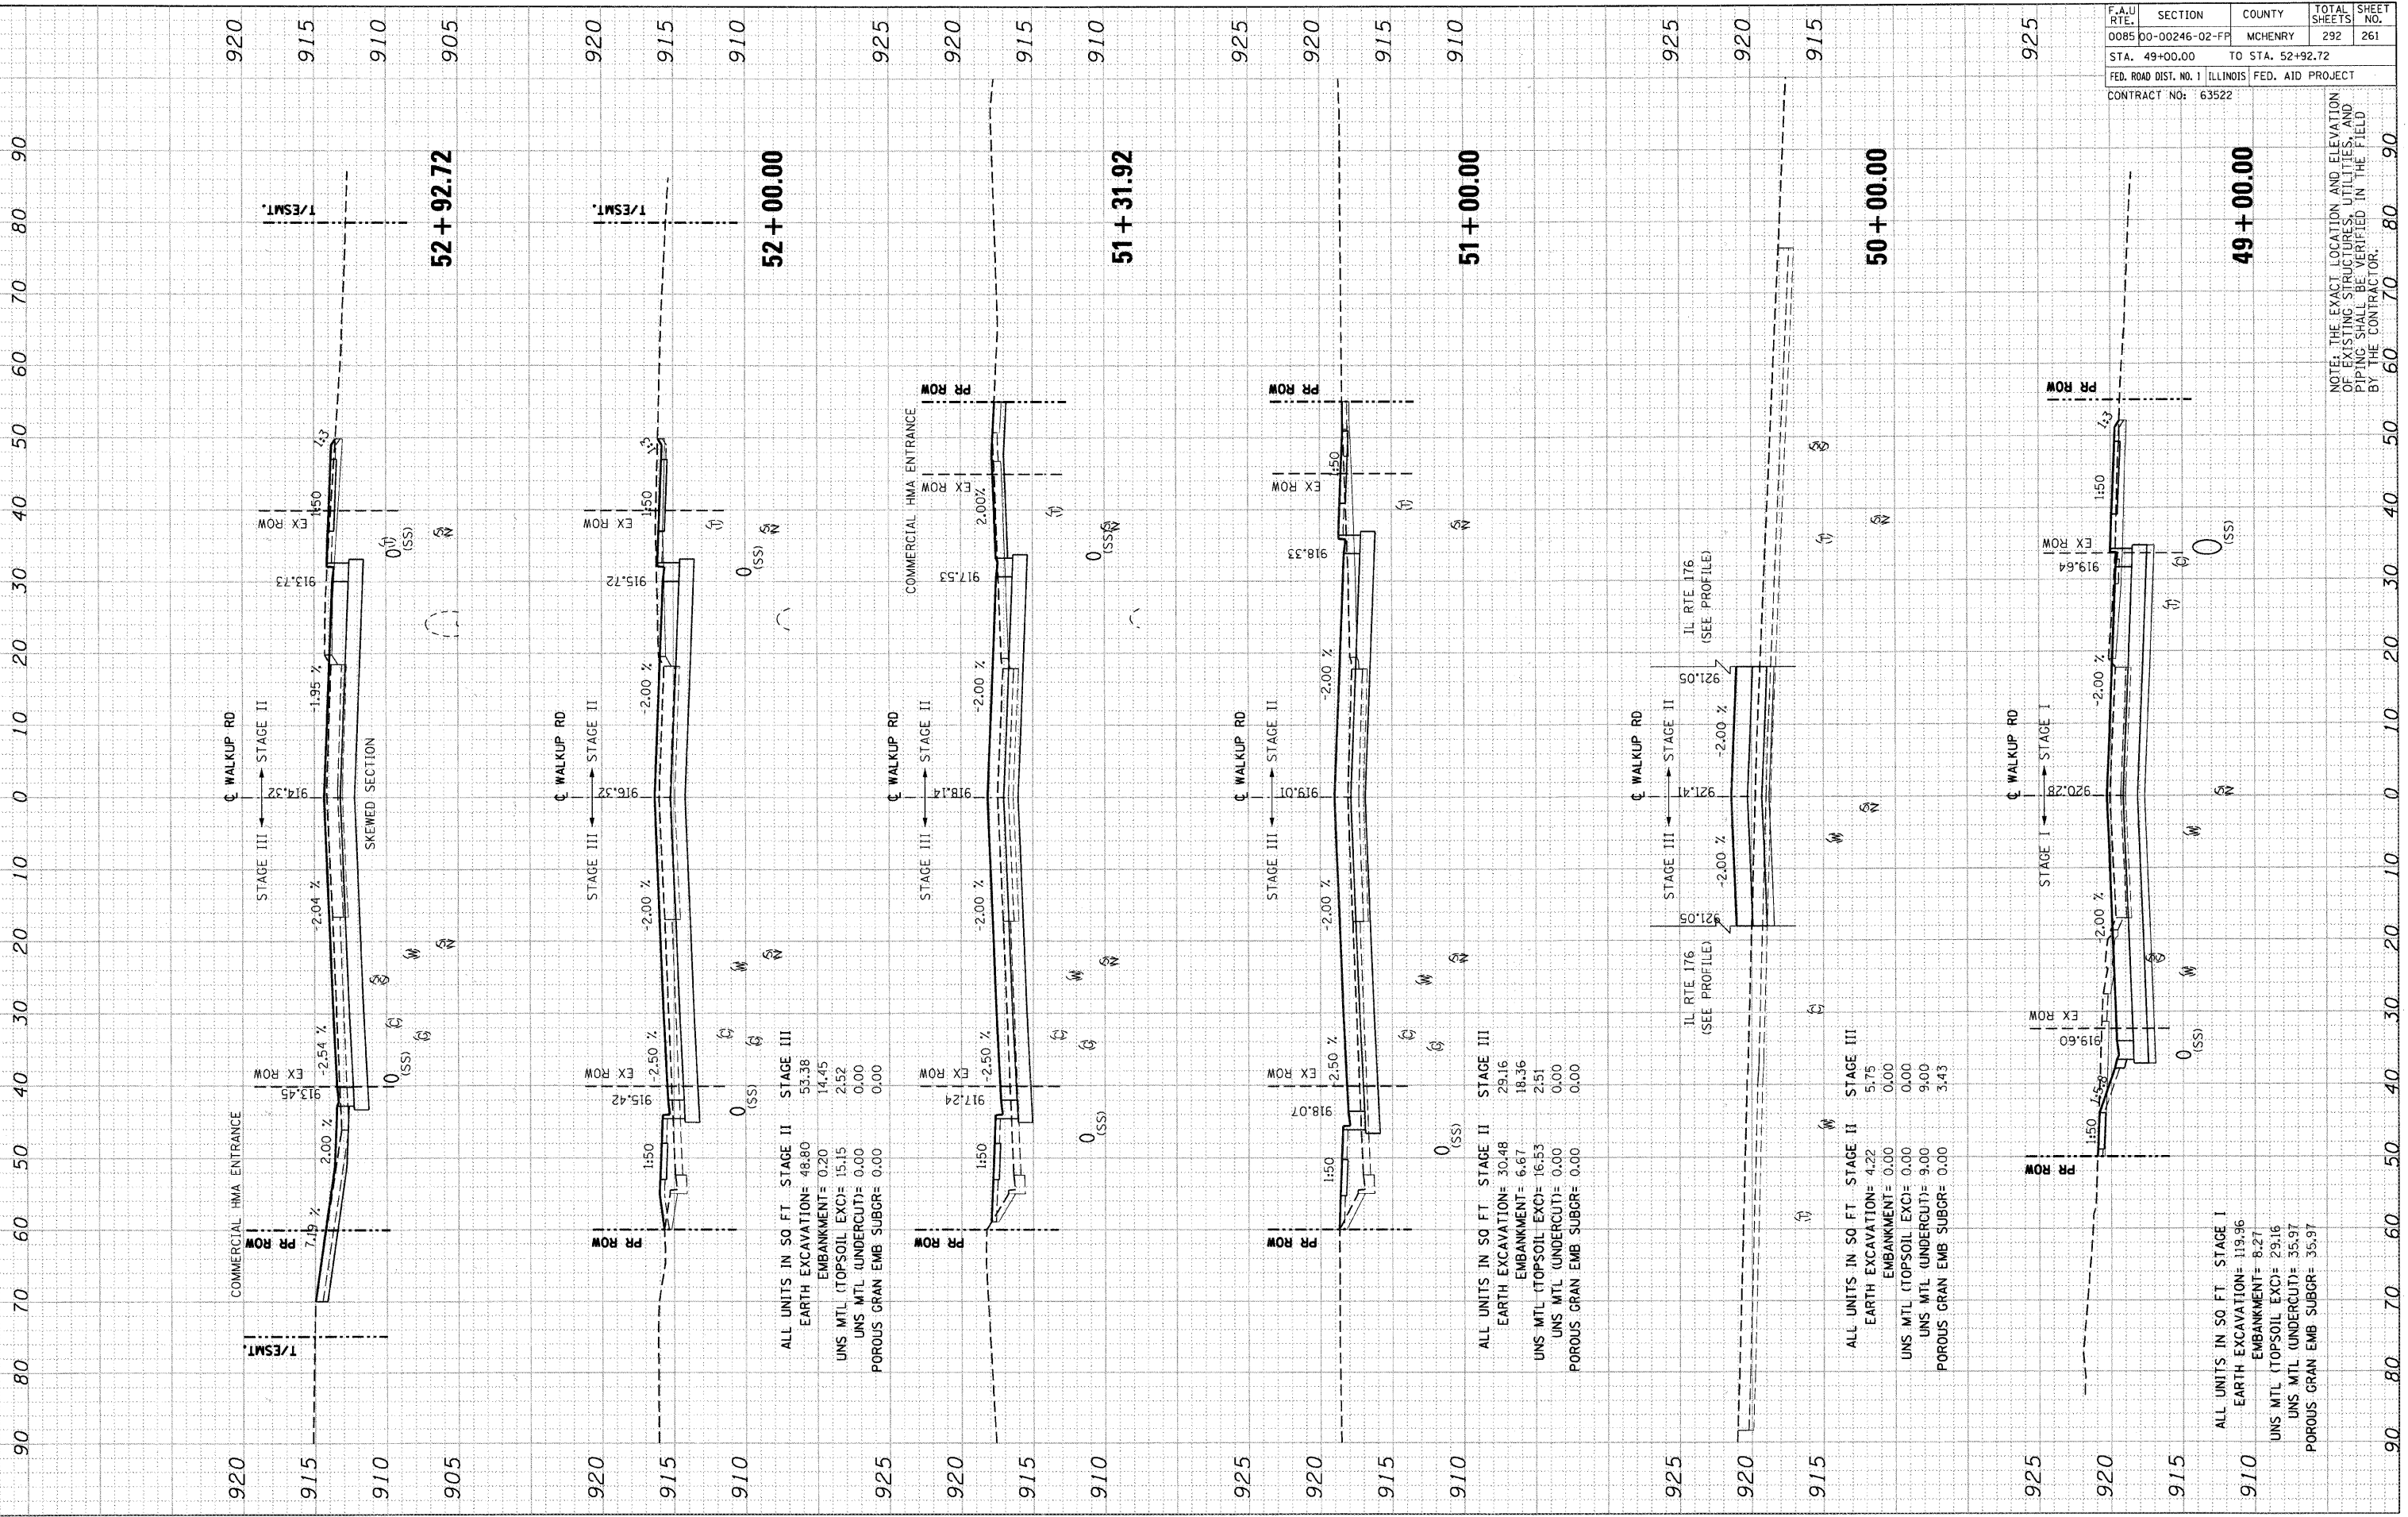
| F.A.U RTE. | SECTION | COUNTY | TOTAL SHEETS | SHEET NO. |
|---|---|---|---|---|
| 0085 | 00-00246-02-FP | MCHENRY | 292 | 261 |
| STA. 49+00.00 | TO STA. 52+92.72 | | | |
| FED. ROAD DIST. NO. 1 | ILLINOIS | FED. AID PROJECT | | |

CONTRACT NO: 63522

NOTE: THE EXACT LOCATION AND ELEVATION OF EXISTING STRUCTURES, UTILITIES, AND PIPING SHALL BE VERIFIED IN THE FIELD BY THE CONTRACTOR.

920 915 910 905

52 + 92.72

T/ESMT.
EX ROW
913.73
-1.95 %
¢ WALKUP RD
STAGE II
STAGE III
914.32
SKEWED SECTION
-2.04 %
-2.54 %
EX ROW
913.45
2.00 %
7.19 %
PR ROW
COMMERCIAL HMA ENTRANCE
T/ESMT.
1:50
1:3
(SS)

920 915 910

52 + 00.00

T/ESMT.
EX ROW
915.72
-2.00 %
¢ WALKUP RD
STAGE II
STAGE III
916.32
-2.00 %
-2.50 %
EX ROW
915.42
1:50
PR ROW
(SS)

ALL UNITS IN SQ FT STAGE II STAGE III
EARTH EXCAVATION= 48.80 53.38
EMBANKMENT= 0.20 14.45
UNS MTL (TOPSOIL EXC)= 15.15 2.52
UNS MTL (UNDERCUT)= 0.00 0.00
POROUS GRAN EMB SUBGR= 0.00 0.00

925 920 915 910

51 + 31.92

PR ROW
COMMERCIAL HMA ENTRANCE
EX ROW
2.00%
917.53
-2.00 %
¢ WALKUP RD
STAGE II
STAGE III
918.14
-2.00 %
-2.50 %
EX ROW
917.24
1:50
PR ROW
(SS)

925 920 915 910

51 + 00.00

PR ROW
EX ROW
918.33
1:50
-2.00 %
¢ WALKUP RD
STAGE II
STAGE III
919.01
-2.00 %
2.50 %
EX ROW
918.07
1:50
PR ROW
(SS)

ALL UNITS IN SQ FT STAGE II STAGE III
EARTH EXCAVATION= 30.48 29.16
EMBANKMENT= 6.67 18.36
UNS MTL (TOPSOIL EXC)= 16.53 2.51
UNS MTL (UNDERCUT)= 0.00 0.00
POROUS GRAN EMB SUBGR= 0.00 0.00

925 920 915

50 + 00.00

IL RTE 176 (SEE PROFILE)
921.05
-2.00 %
¢ WALKUP RD
STAGE II
STAGE III
921.41
-2.00 %
921.05
IL RTE 176 (SEE PROFILE)

ALL UNITS IN SQ FT STAGE II STAGE III
EARTH EXCAVATION= 4.22 5.75
EMBANKMENT= 0.00 0.00
UNS MTL (TOPSOIL EXC)= 0.00 0.00
UNS MTL (UNDERCUT)= 9.00 9.00
POROUS GRAN EMB SUBGR= 0.00 3.43

925 920 915 910

49 + 00.00

PR ROW
1:3
1:50
EX ROW
919.64
-2.00 %
¢ WALKUP RD
STAGE I
STAGE I
920.28
-2.00 %
EX ROW
919.60
1:50
1:50
PR ROW
(SS)

ALL UNITS IN SQ FT STAGE I
EARTH EXCAVATION= 119.96
EMBANKMENT= 8.27
UNS MTL (TOPSOIL EXC)= 29.16
UNS MTL (UNDERCUT)= 35.97
POROUS GRAN EMB SUBGR= 35.97

90 80 70 60 50 40 30 20 10 0 10 20 30 40 50 60 70 80 90